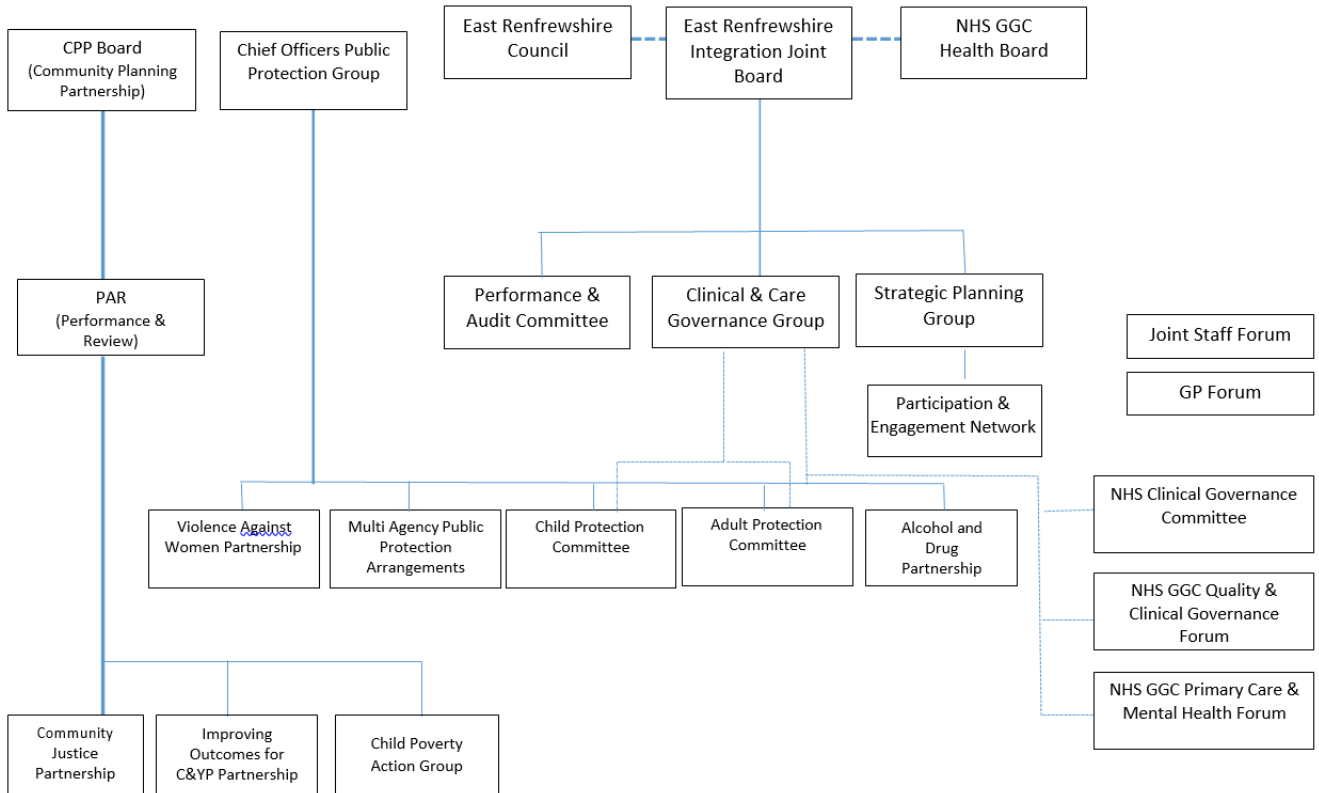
CPP Board
(Community Planning Partnership)

Chief Officers Public Protection Group

East Renfrewshire Council

East Renfrewshire Integration Joint Board

NHS GGC Health Board

PAR
(Performance & Review)

Performance & Audit Committee

Clinical & Care Governance Group

Strategic Planning Group

Joint Staff Forum

GP Forum

Participation & Engagement Network

Violence Against Women Partnership

Multi Agency Public Protection Arrangements

Child Protection Committee

Adult Protection Committee

Alcohol and Drug Partnership

NHS Clinical Governance Committee

NHS GGC Quality & Clinical Governance Forum

NHS GGC Primary Care & Mental Health Forum

Community Justice Partnership

Improving Outcomes for C&YP Partnership

Child Poverty Action Group